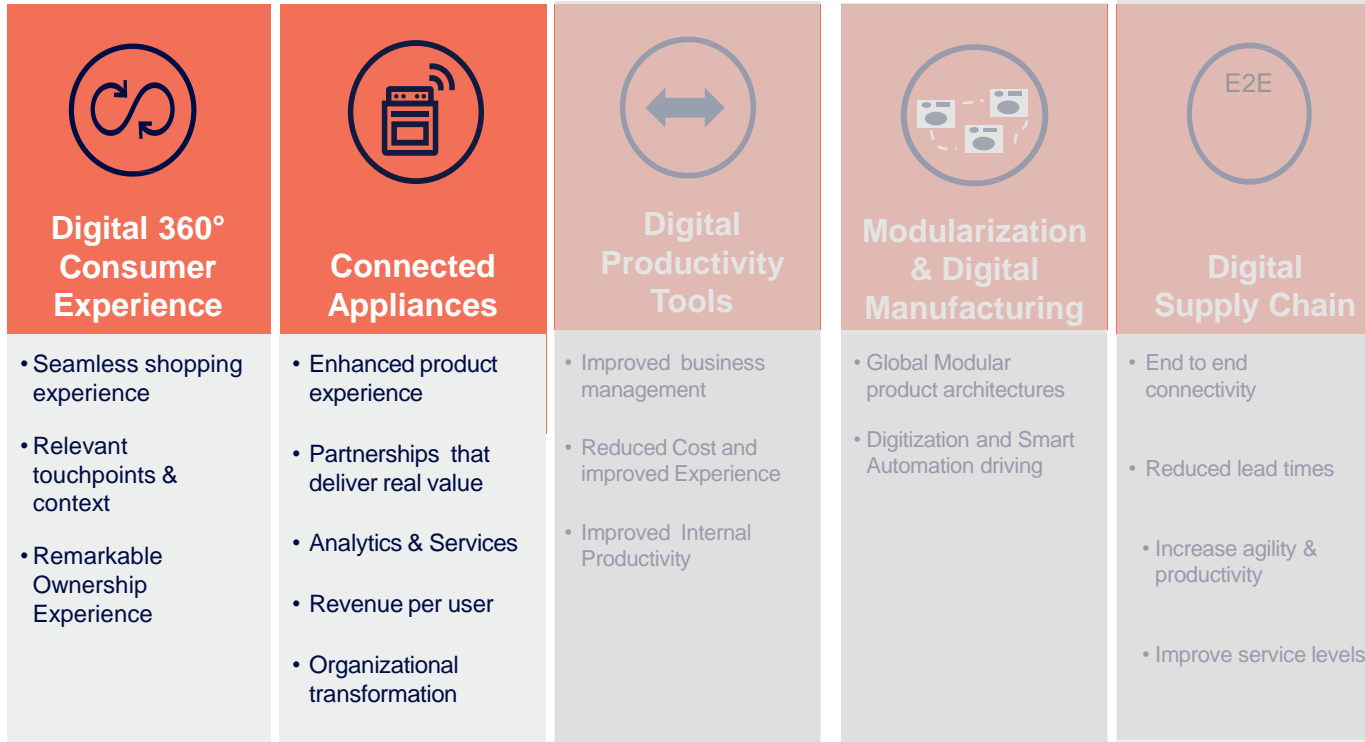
Digital 360° Consumer Experience

• Seamless shopping experience
• Relevant touchpoints & context
• Remarkable Ownership Experience

Connected Appliances

• Enhanced product experience
• Partnerships that deliver real value
• Analytics & Services
• Revenue per user
• Organizational transformation

Digital Productivity Tools

• Improved business management
• Reduced Cost and improved Experience
• Improved Internal Productivity

Modularization & Digital Manufacturing

• Global Modular product architectures
• Digitization and Smart Automation driving

E2E

Digital Supply Chain

• End to end connectivity
• Reduced lead times
• Increase agility & productivity
• Improve service levels